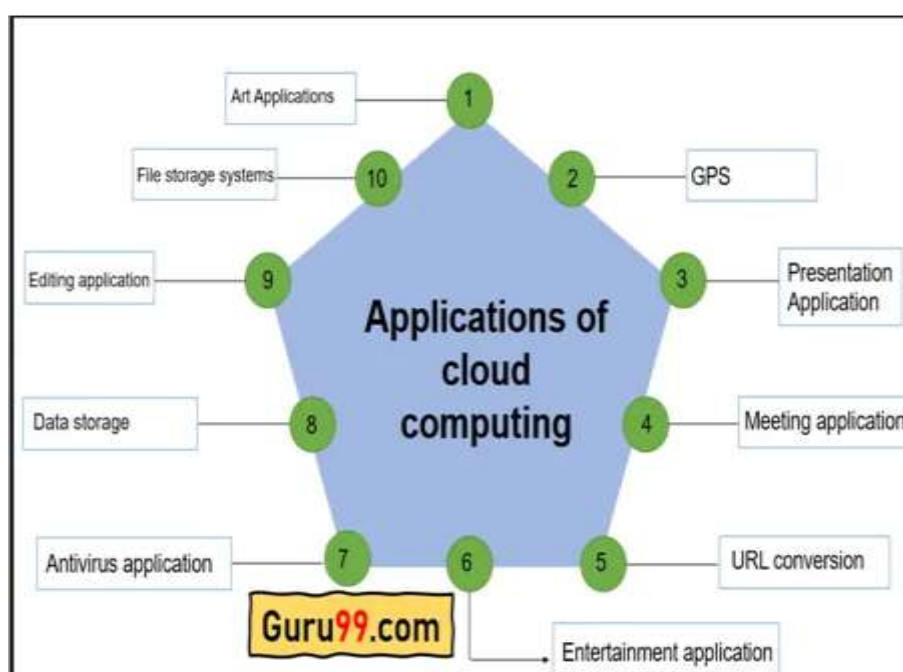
Applications of cloud computing

1 Art Applications

2 GPS

3 Presentation Application

4 Meeting application

5 URL conversion

6 Entertainment application

7 Antivirus application

8 Data storage

9 Editing application

10 File storage systems

Guru99.com